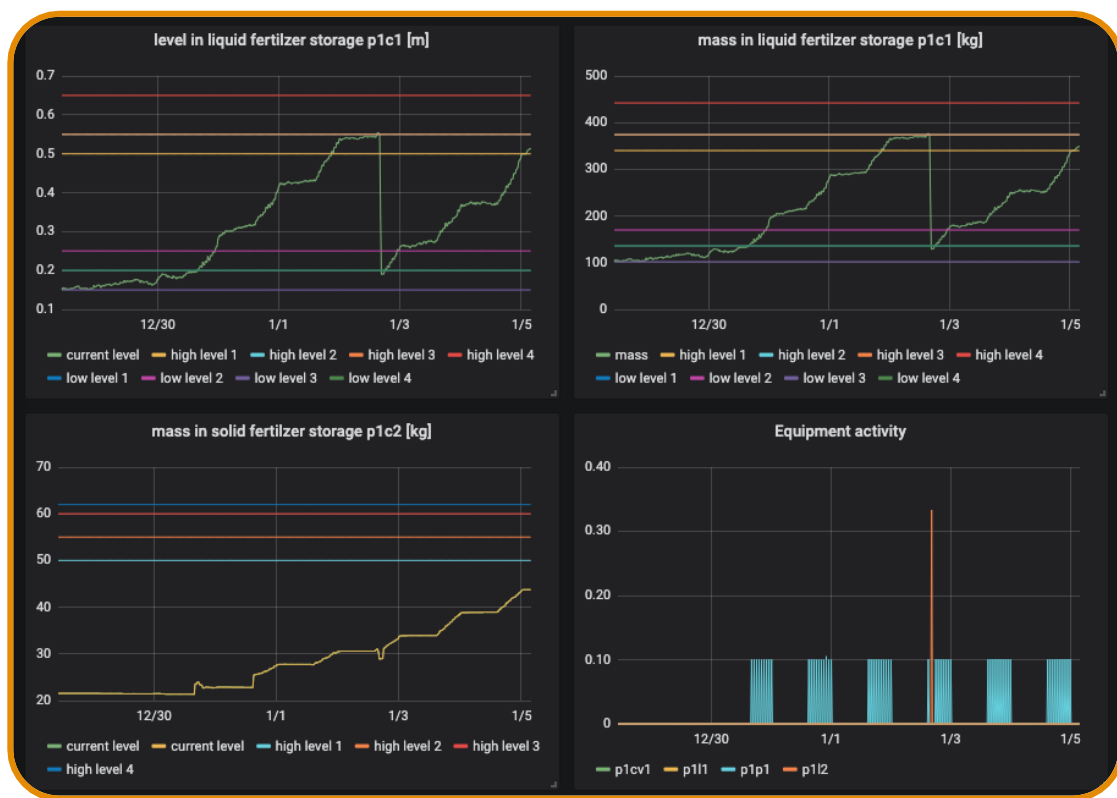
level in liquid fertilzer storage p1c1 [m]

0.7
0.6
0.5
0.4
0.3
0.2
0.1

12/30 1/1 1/3 1/5

current level high level 1 high level 2 high level 3 high level 4 low level 1 low level 2 low level 3 low level 4

mass in liquid fertilzer storage p1c1 [kg]

500
400
300
200
100
0

12/30 1/1 1/3 1/5

mass high level 1 high level 2 high level 3 high level 4 low level 1 low level 2 low level 3 low level 4

mass in solid fertilzer storage p1c2 [kg]

70
60
50
40
30
20

12/30 1/1 1/3 1/5

current level current level high level 1 high level 2 high level 3 high level 4

Equipment activity

0.40
0.30
0.20
0.10
0

12/30 1/1 1/3 1/5

p1cv1 p1l1 p1p1 p1l2